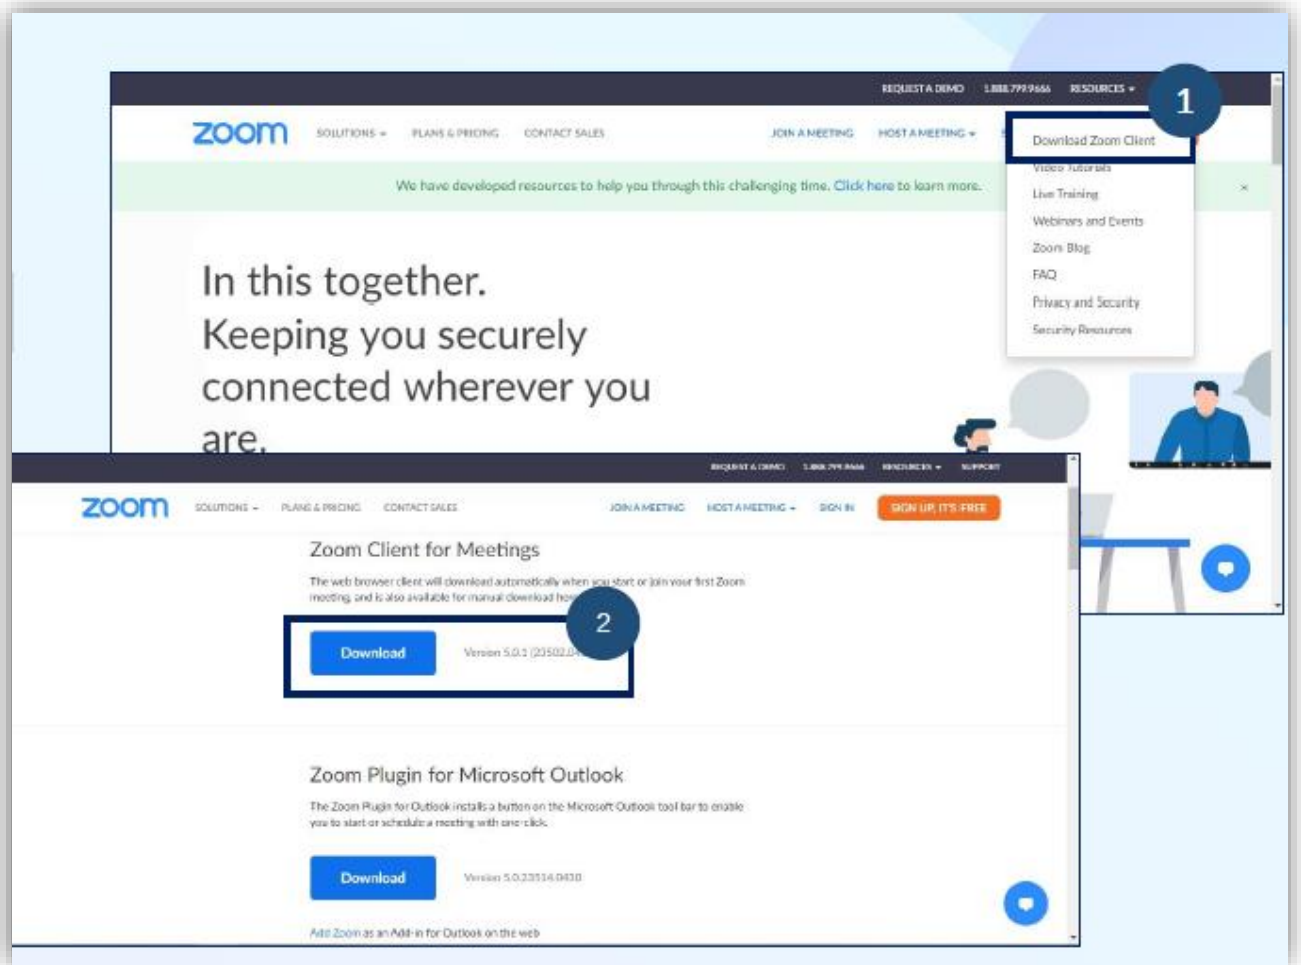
REQUEST A DEMO 1.888.799.9666 RESOURCES

1

zoom SOLUTIONS PLANS & PRICING CONTACT SALES JOIN A MEETING HOST A MEETING

Download Zoom Client
Video Tutorials
Live Training
Webinars and Events
Zoom Blog
FAQ
Privacy and Security
Security Resources

We have developed resources to help you through this challenging time. Click here to learn more.

In this together. Keeping you securely connected wherever you are.

REQUEST A DEMO 1.888.799.9666 RESOURCES SUPPORT

zoom SOLUTIONS PLANS & PRICING CONTACT SALES JOIN A MEETING HOST A MEETING SIGN IN SIGN UP, IT'S FREE

Zoom Client for Meetings

The web browser client will download automatically when you start or join your first Zoom meeting, and is also available for manual download he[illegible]

2

Download Version 5.0.1 (23502.0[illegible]

Zoom Plugin for Microsoft Outlook

The Zoom Plugin for Outlook installs a button on the Microsoft Outlook tool bar to enable you to start or schedule a meeting with one-click.

Download Version 5.0.23514.0430

Add Zoom as an Add-in for Outlook on the web